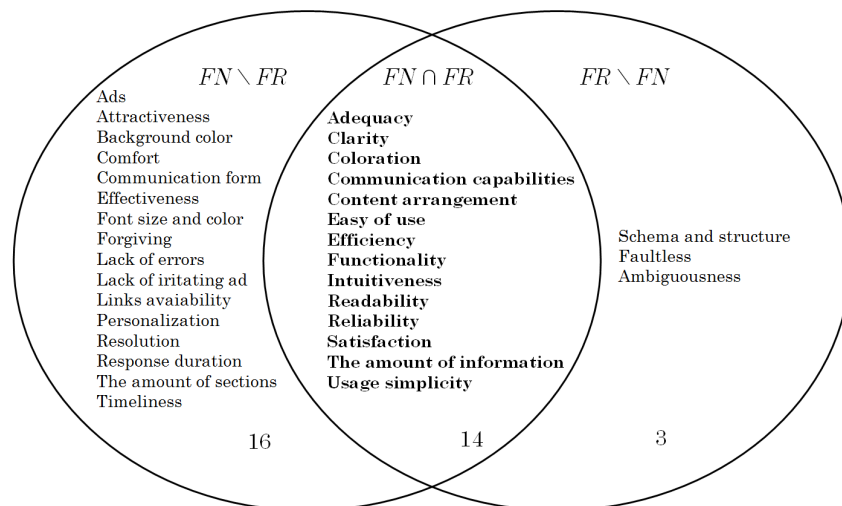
$FN \setminus FR$

Ads
Attractiveness
Background color
Comfort
Communication form
Effectiveness
Font size and color
Forgiving
Lack of errors
Lack of iritating ad
Links avaiability
Personalization
Resolution
Response duration
The amount of sections
Timeliness

16

$FN \cap FR$

Adequacy
Clarity
Coloration
Communication capabilities
Content arrangement
Easy of use
Efficiency
Functionality
Intuitiveness
Readability
Reliability
Satisfaction
The amount of information
Usage simplicity

14

$FR \setminus FN$

Schema and structure
Faultless
Ambiguousness

3